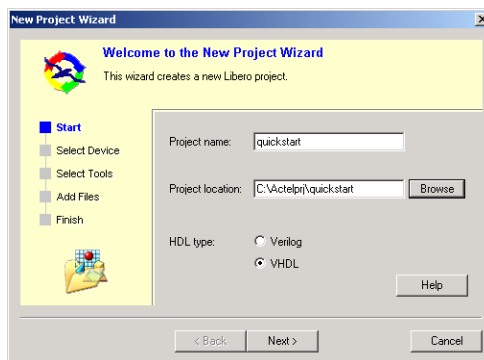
New Project Wizard

Welcome to the New Project Wizard

This wizard creates a new Libero project.

Start

Select Device

Select Tools

Add Files

Finish

Project name: quickstart

Project location: C:\Actelprj\quickstart

Browse

HDL type:

Verilog

VHDL

Help

< Back

Next >

Cancel